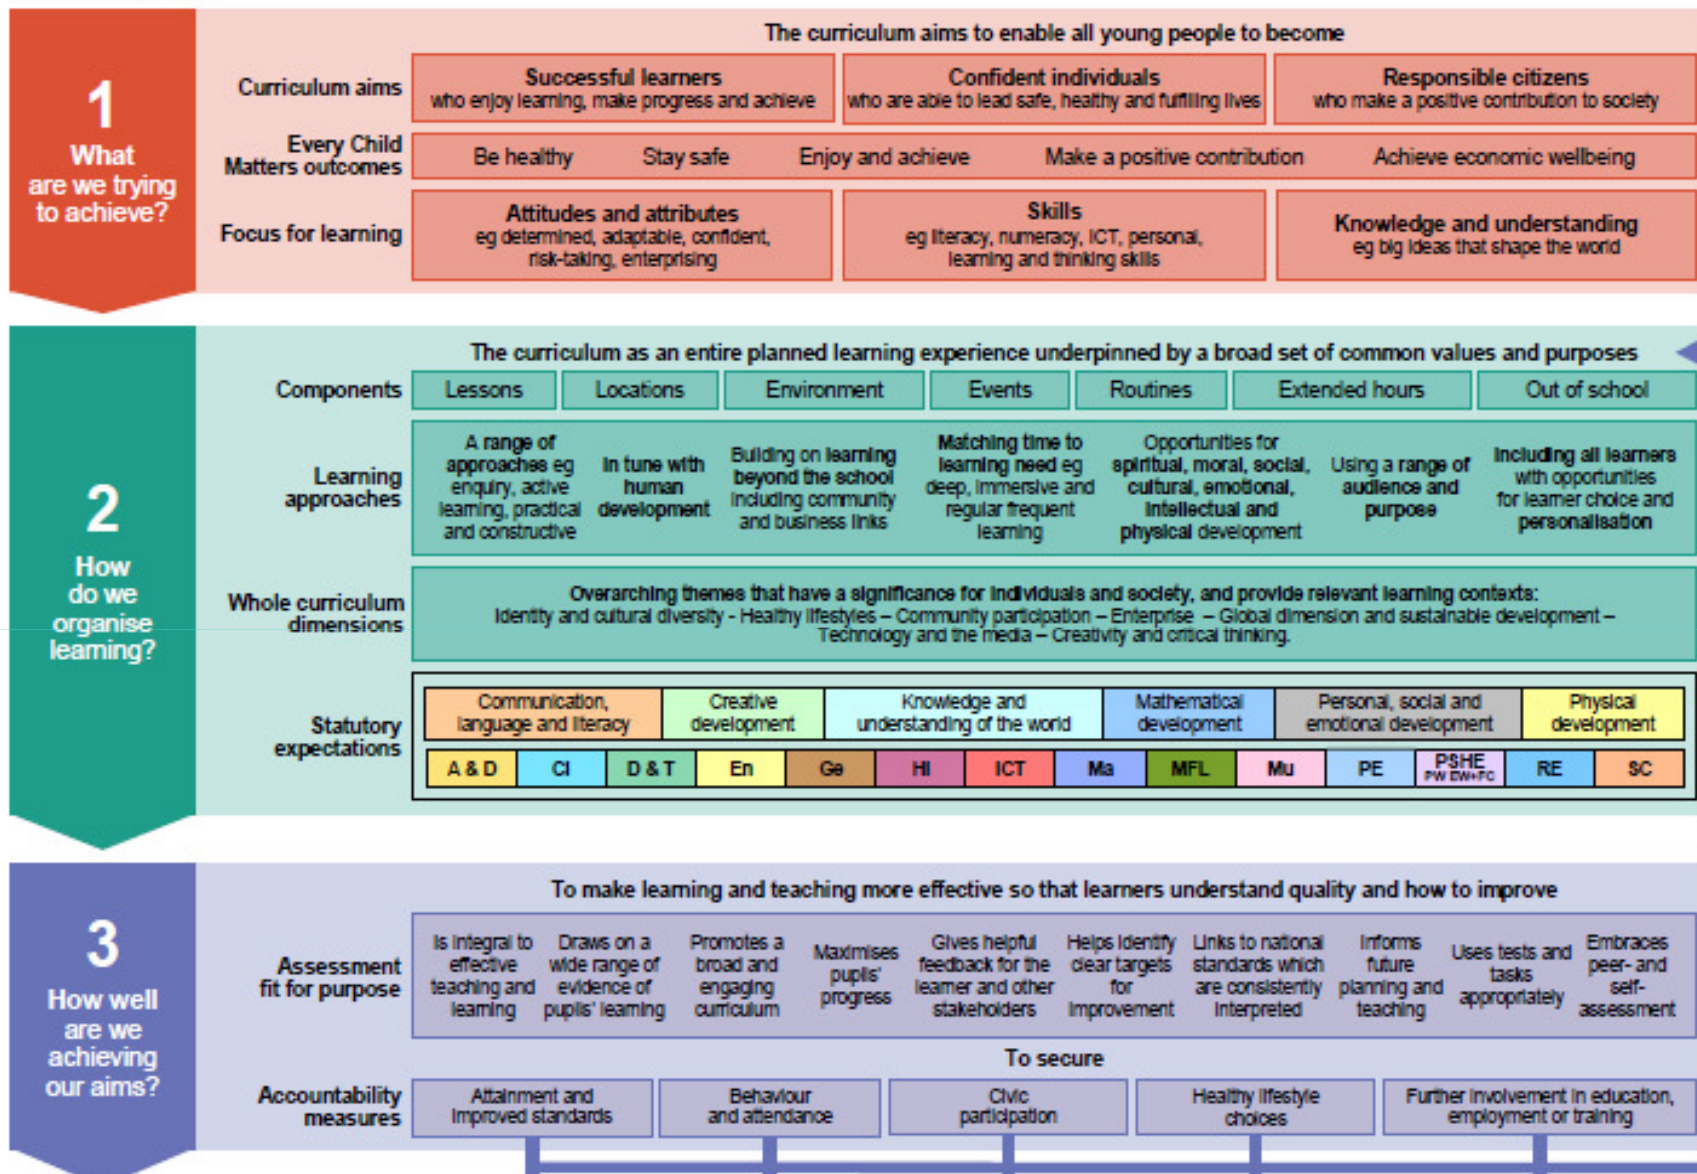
1
What are we trying to achieve?

The curriculum aims to enable all young people to become

Curriculum aims

Successful learners
who enjoy learning, make progress and achieve

Confident individuals
who are able to lead safe, healthy and fulfilling lives

Responsible citizens
who make a positive contribution to society

Every Child Matters outcomes

Be healthy | Stay safe | Enjoy and achieve | Make a positive contribution | Achieve economic wellbeing

Focus for learning

Attitudes and attributes
eg determined, adaptable, confident, risk-taking, enterprising

Skills
eg literacy, numeracy, ICT, personal, learning and thinking skills

Knowledge and understanding
eg big ideas that shape the world

2
How do we organise learning?

The curriculum as an entire planned learning experience underpinned by a broad set of common values and purposes

Components

Lessons | Locations | Environment | Events | Routines | Extended hours | Out of school

Learning approaches

A range of approaches eg enquiry, active learning, practical and constructive

In tune with human development

Building on learning beyond the school including community and business links

Matching time to learning need eg deep, immersive and regular frequent learning

Opportunities for spiritual, moral, social, cultural, emotional, intellectual and physical development

Using a range of audience and purpose

Including all learners with opportunities for learner choice and personalisation

Whole curriculum dimensions

Overarching themes that have a significance for individuals and society, and provide relevant learning contexts:
Identity and cultural diversity - Healthy lifestyles – Community participation – Enterprise – Global dimension and sustainable development – Technology and the media – Creativity and critical thinking.

Statutory expectations

| Communication, language and literacy | Creative development | Knowledge and understanding of the world | Mathematical development | Personal, social and emotional development | Physical development |
|---|---|---|---|---|---|

| A & D | CI | D & T | En | Ge | Hi | ICT | Ma | MFL | Mu | PE | PSHE PW EW+FC | RE | SC |
|---|---|---|---|---|---|---|---|---|---|---|---|---|---|

3
How well are we achieving our aims?

To make learning and teaching more effective so that learners understand quality and how to improve

Assessment fit for purpose

Is integral to effective teaching and learning

Draws on a wide range of evidence of pupils' learning

Promotes a broad and engaging curriculum

Maximises pupils' progress

Gives helpful feedback for the learner and other stakeholders

Helps identify clear targets for improvement

Links to national standards which are consistently interpreted

Informs future planning and teaching

Uses tests and tasks appropriately

Embraces peer- and self-assessment

To secure

Accountability measures

Attainment and improved standards | Behaviour and attendance | Civic participation | Healthy lifestyle choices | Further involvement in education, employment or training